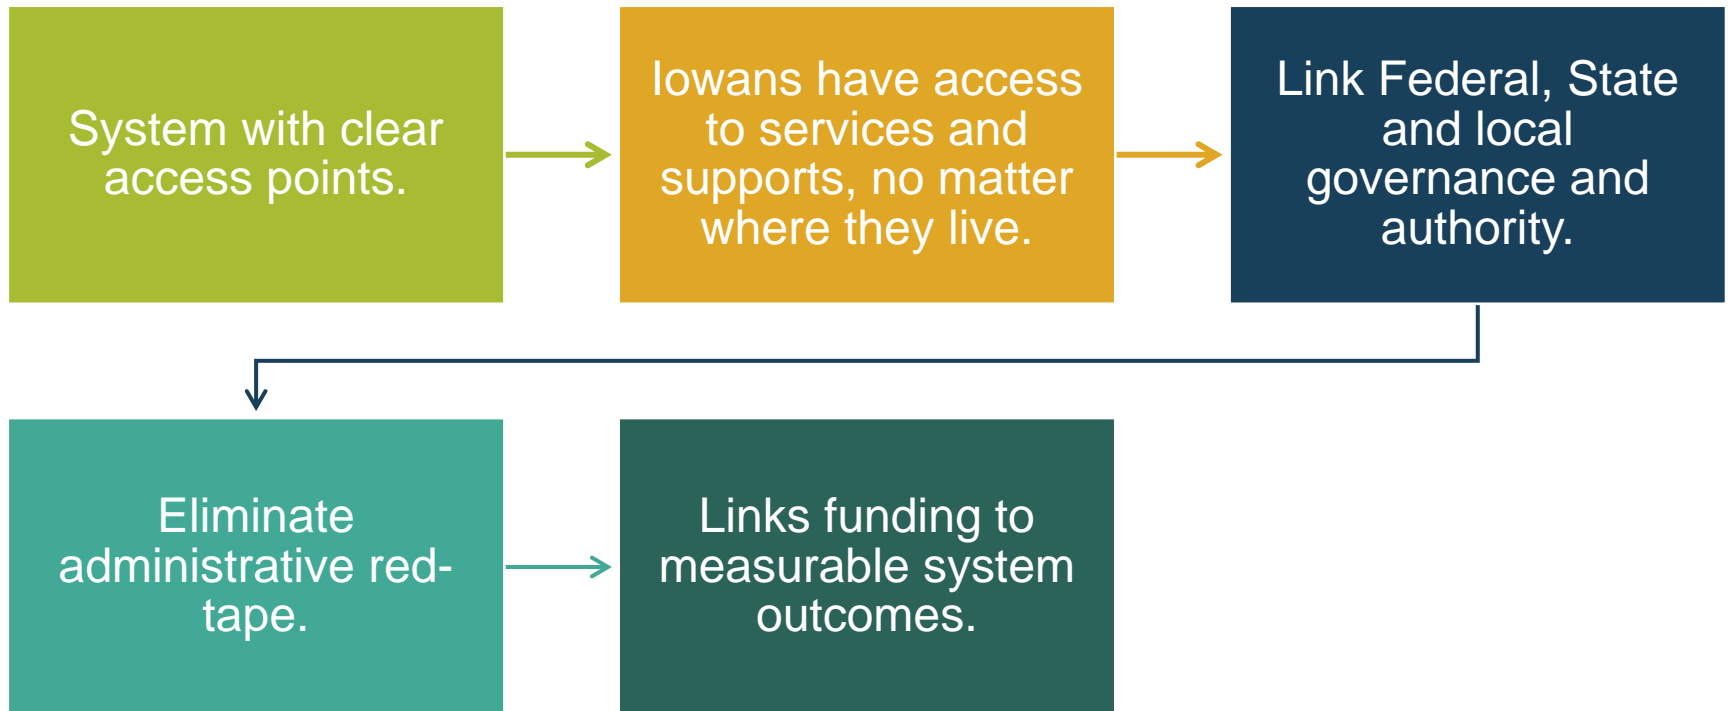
System with clear access points.

Iowans have access to services and supports, no matter where they live.

Link Federal, State and local governance and authority.

Eliminate administrative red-tape.

Links funding to measurable system outcomes.